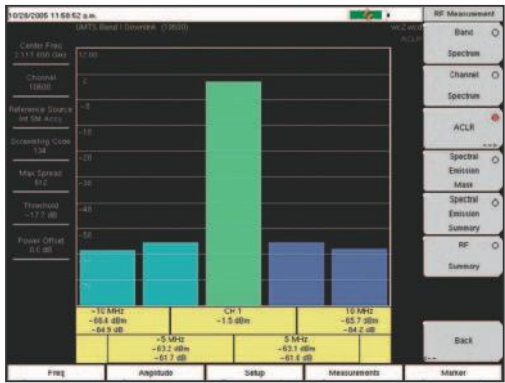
10/28/2005 11:58:52 a.m.

UMTS Band I Downlink (10600)

RF Measurement

Center Freq
2.117 600 GHz

Channel
10600

Reference Source
Int Std Accy

Scrambling Code
134

Max Spread
512

Threshold
-17.7 dB

Power Offset
0.0 dB

12.00

2

-8

-18

-28

-38

-48

-58

-68

-78

| -10 MHz<br>-66.4 dBm<br>-64.9 dB | CH 1<br>-1.5 dBm | 10 MHz<br>-65.7 dBm<br>-64.2 dB |
|---|---|---|

| -5 MHz<br>-63.2 dBm<br>-61.7 dB | 5 MHz<br>-63.1 dBm<br>-61.6 dB |
|---|---|

Band
Spectrum

Channel
Spectrum

ACLR

Spectral
Emission
Mask

Spectral
Emission
Summary

RF
Summary

Back

Freq

Amplitude

Setup

Measurements

Marker